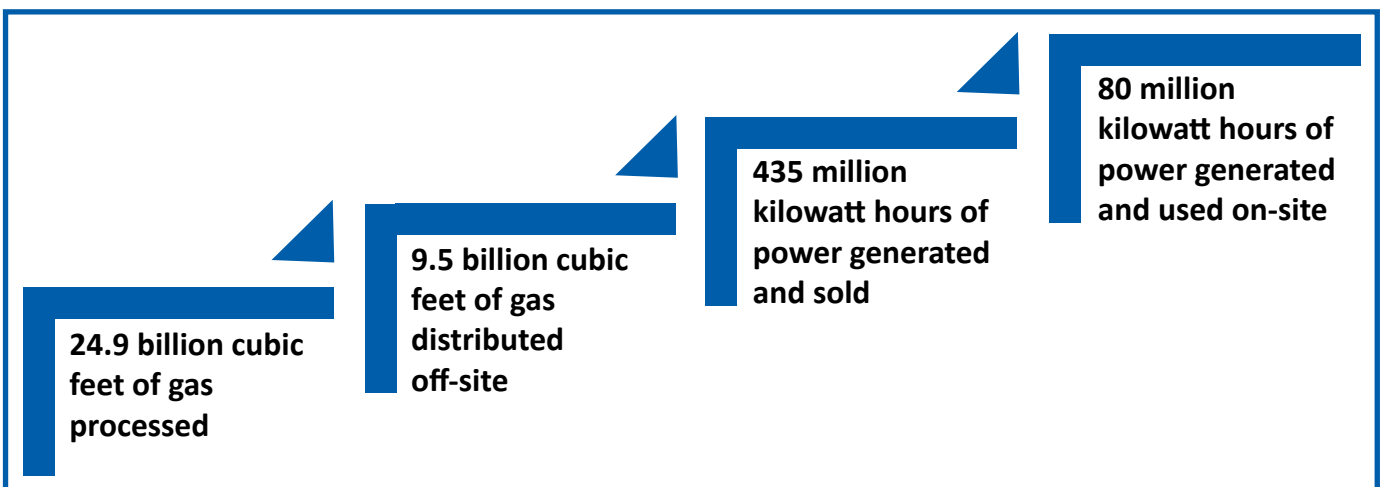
24.9 billion cubic feet of gas processed

9.5 billion cubic feet of gas distributed off-site

435 million kilowatt hours of power generated and sold

80 million kilowatt hours of power generated and used on-site